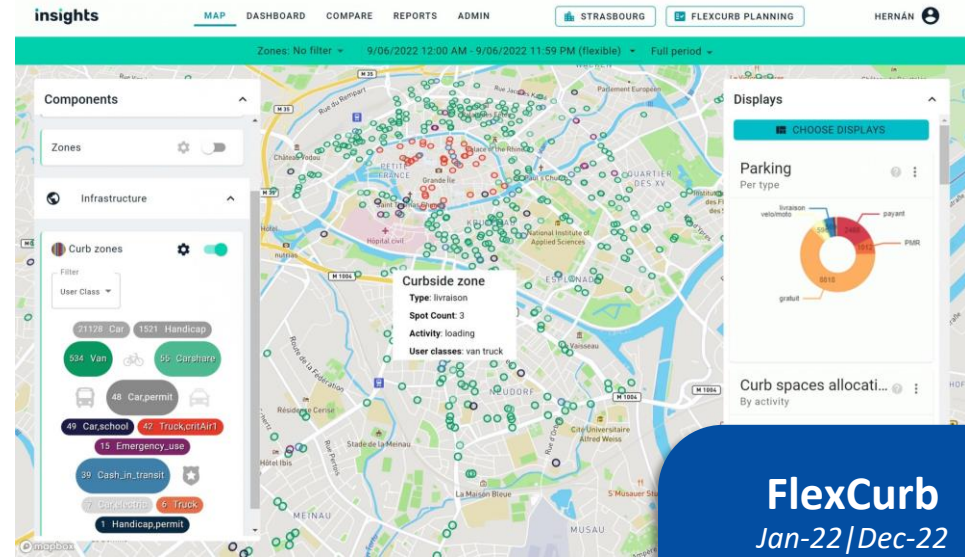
insights

MAP DASHBOARD COMPARE REPORTS ADMIN

STRASBOURG FLEXCURB PLANNING

HERNÁN

Zones: No filter 9/06/2022 12:00 AM - 9/06/2022 11:59 PM (flexible) Full period

Components

Zones

Infrastructure

Curb zones

Filter

User Class

21128 Car 1521 Handicap

534 Van 55 Carshare

48 Car,permit

49 Car,school 42 Truck,critAir1

15 Emergency_use

39 Cash_in_transit

7 Car,hotel 6 Truck

1 Handicap,permit

Curbside zone

Type: livraison

Spot Count: 3

Activity: loading

User classes: van truck

Displays

CHOOSE DISPLAYS

Parking

Per type

livraison

velo/moto

payant

PMR

gratuit

2468

5618

Curb spaces allocati...

By activity

FlexCurb

Jan-22|Dec-22

mapbox